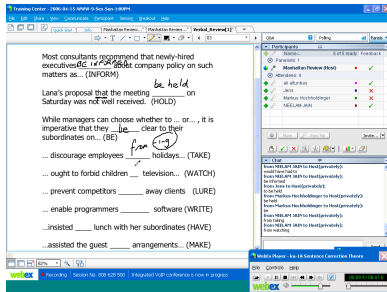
Training Center - 2006-04-15 WPPW-5-Sen-Sess-1:00PM
File Edit Share View Communicate Participant Session Breakout Help

Manhattan Review... | Manhattan Review... | Verbal_Review[1]

Most consultants recommend that newly-hired executives be informed about company policy on such matters as... (INFORM)

Lana's proposal that the meeting be held on Saturday was not well received. (HOLD)

While managers can choose whether to ... or... , it is imperative that they be clear to their subordinates on... (BE)

... discourage employees from taking holidays... (TAKE)

... ought to forbid children ___ television... (WATCH)

... prevent competitors ______ away clients (LURE)

... enable programmers ______ software (WRITE)

...insisted _____ lunch with her subordinates (HAVE)

...assisted the guest _____ arrangements... (MAKE)

Q&A Polling Participants

Participants
Panelists: 1
Manhattan Review (Host)
Attendees: 4
ali ahmed
Jens
Markus Hochholdinger
NEELAM JAIN

Chat
from NEELAM JAIN to Host(privately): would have had to
from NEELAM JAIN to Host(privately): be informed
from Jens to Host(privately): be held
from Markus Hochholdinger to Host(privately): be held
from NEELAM JAIN to Host(privately): be
from Markus Hochholdinger to Host(privately): from taking
from NEELAM JAIN to Host(privately): from watching

webex Recording Session No. 000 528 500 Integrated VoIP conference is now in progress

WebEx Player - 6a-14 Sentence Correction Theory
File Controls Help
webex